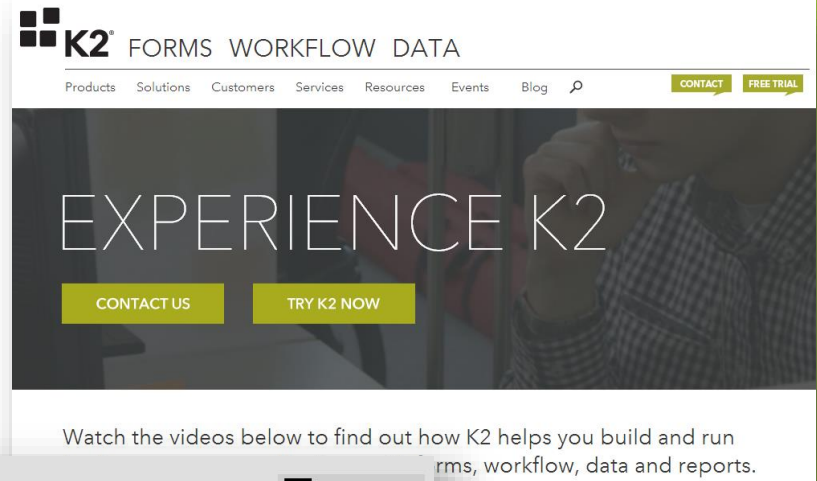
K2® FORMS WORKFLOW DATA

Products Solutions Customers Services Resources Events Blog

CONTACT FREE TRIAL

EXPERIENCE K2

CONTACT US TRY K2 NOW

Watch the videos below to find out how K2 helps you build and run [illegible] rms, workflow, data and reports.